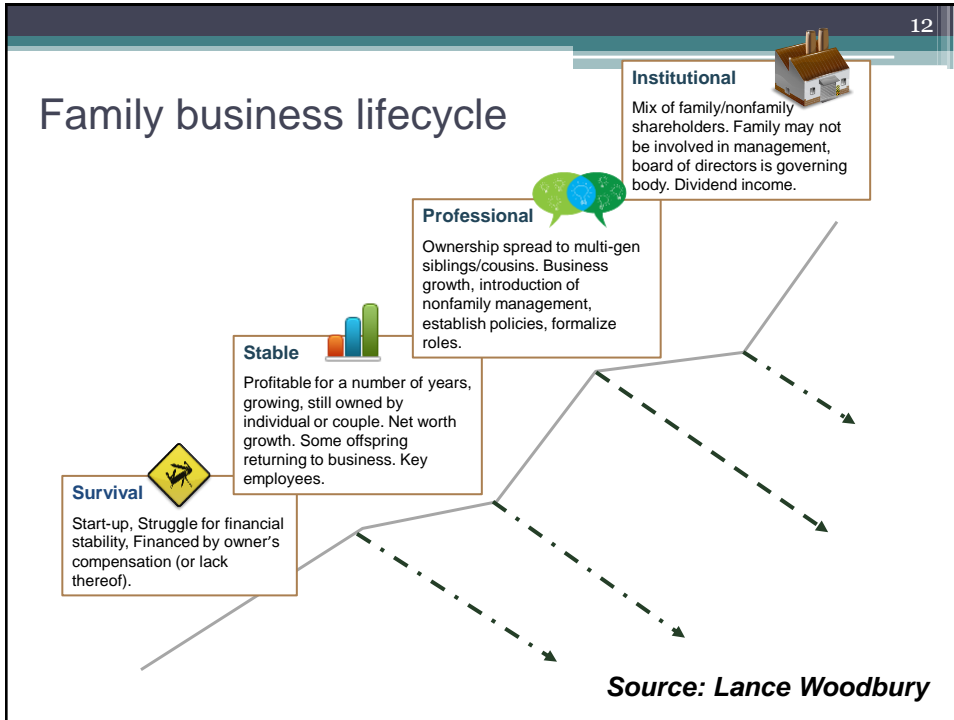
12

Family business lifecycle

Institutional

Mix of family/nonfamily shareholders. Family may not be involved in management, board of directors is governing body. Dividend income.

Professional

Ownership spread to multi-gen siblings/cousins. Business growth, introduction of nonfamily management, establish policies, formalize roles.

Stable

Profitable for a number of years, growing, still owned by individual or couple. Net worth growth. Some offspring returning to business. Key employees.

Survival

Start-up, Struggle for financial stability, Financed by owner's compensation (or lack thereof).

Source: Lance Woodbury